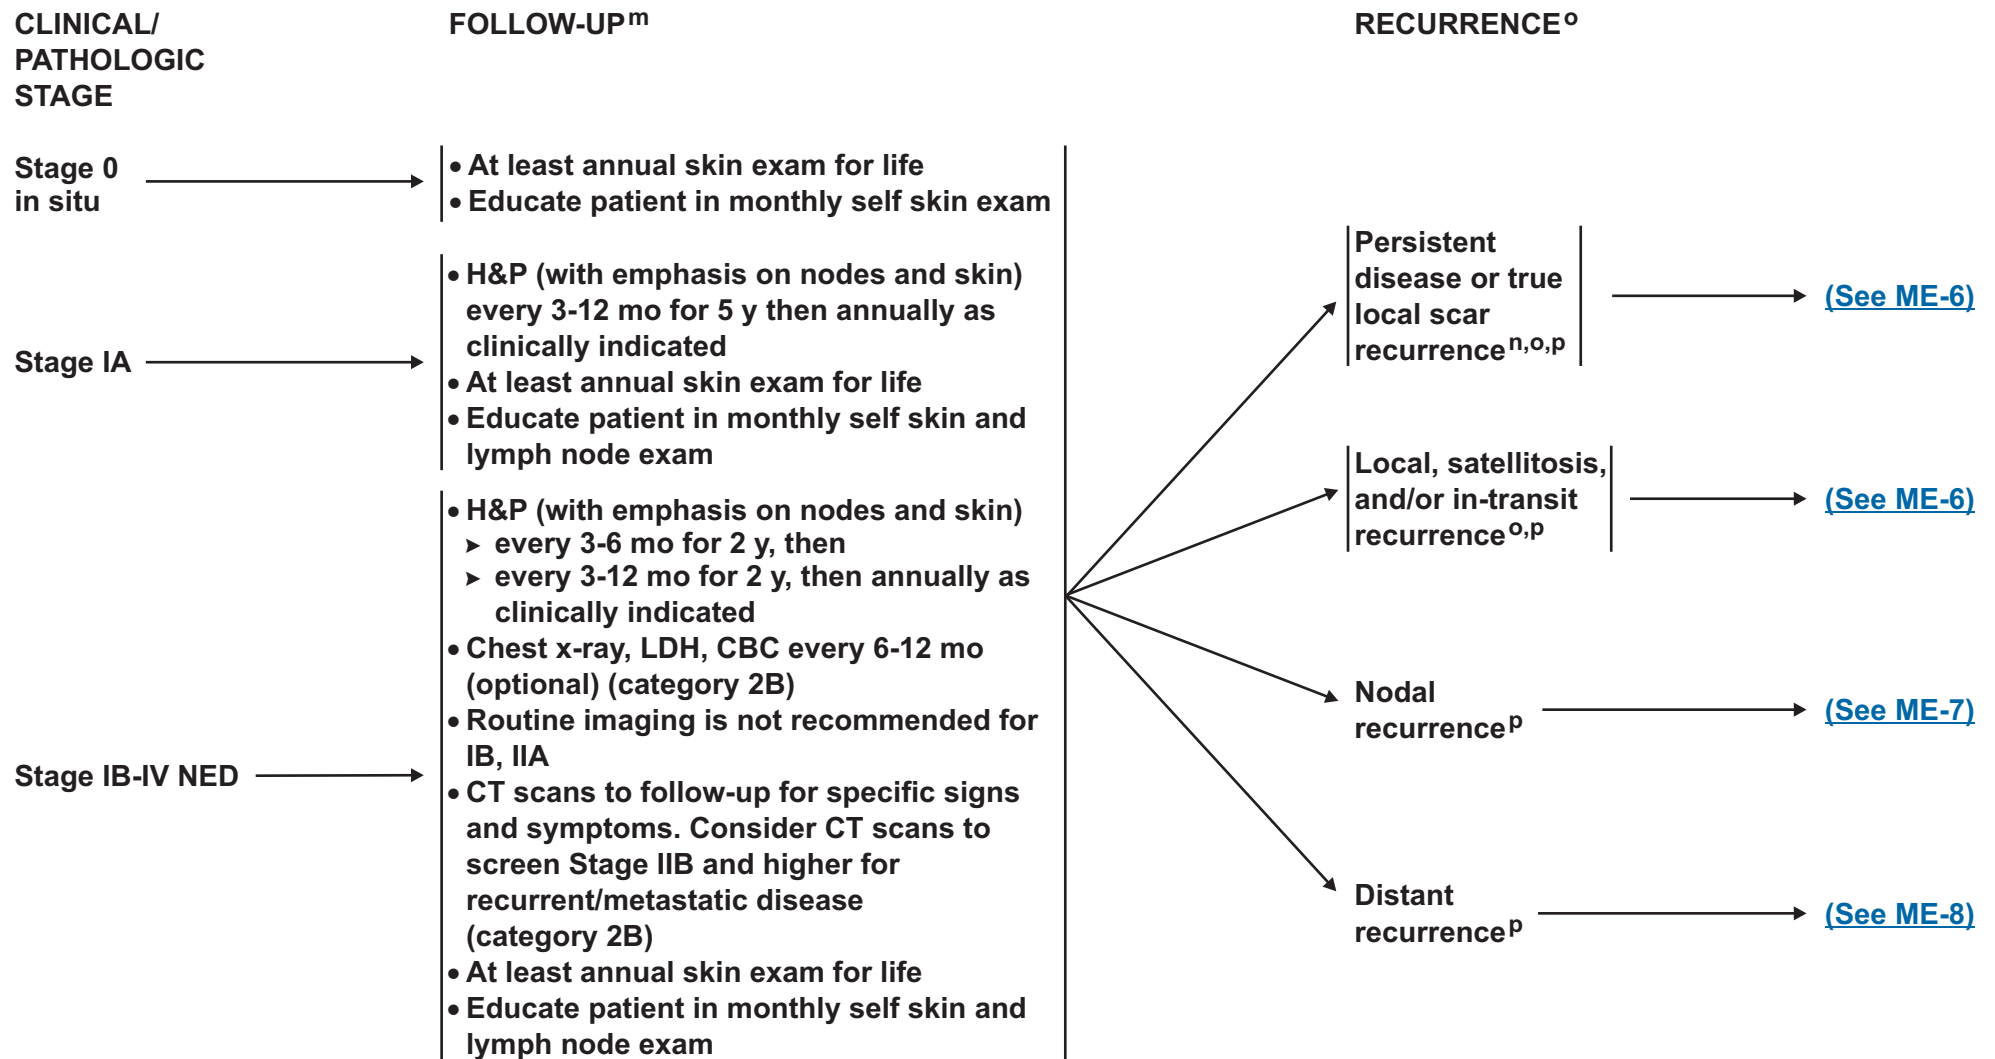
CLINICAL/ PATHOLOGIC STAGE

FOLLOW-UP$^{m}$

RECURRENCE$^{o}$

Stage 0 in situ

• At least annual skin exam for life
• Educate patient in monthly self skin exam

Stage IA

• H&P (with emphasis on nodes and skin) every 3-12 mo for 5 y then annually as clinically indicated
• At least annual skin exam for life
• Educate patient in monthly self skin and lymph node exam

Stage IB-IV NED

• H&P (with emphasis on nodes and skin)
➤ every 3-6 mo for 2 y, then
➤ every 3-12 mo for 2 y, then annually as clinically indicated
• Chest x-ray, LDH, CBC every 6-12 mo (optional) (category 2B)
• Routine imaging is not recommended for IB, IIA
• CT scans to follow-up for specific signs and symptoms. Consider CT scans to screen Stage IIB and higher for recurrent/metastatic disease (category 2B)
• At least annual skin exam for life
• Educate patient in monthly self skin and lymph node exam

Persistent disease or true local scar recurrence$^{n,o,p}$

(See ME-6)

Local, satellitosis, and/or in-transit recurrence$^{o,p}$

(See ME-6)

Nodal recurrence$^{p}$

(See ME-7)

Distant recurrence$^{p}$

(See ME-8)